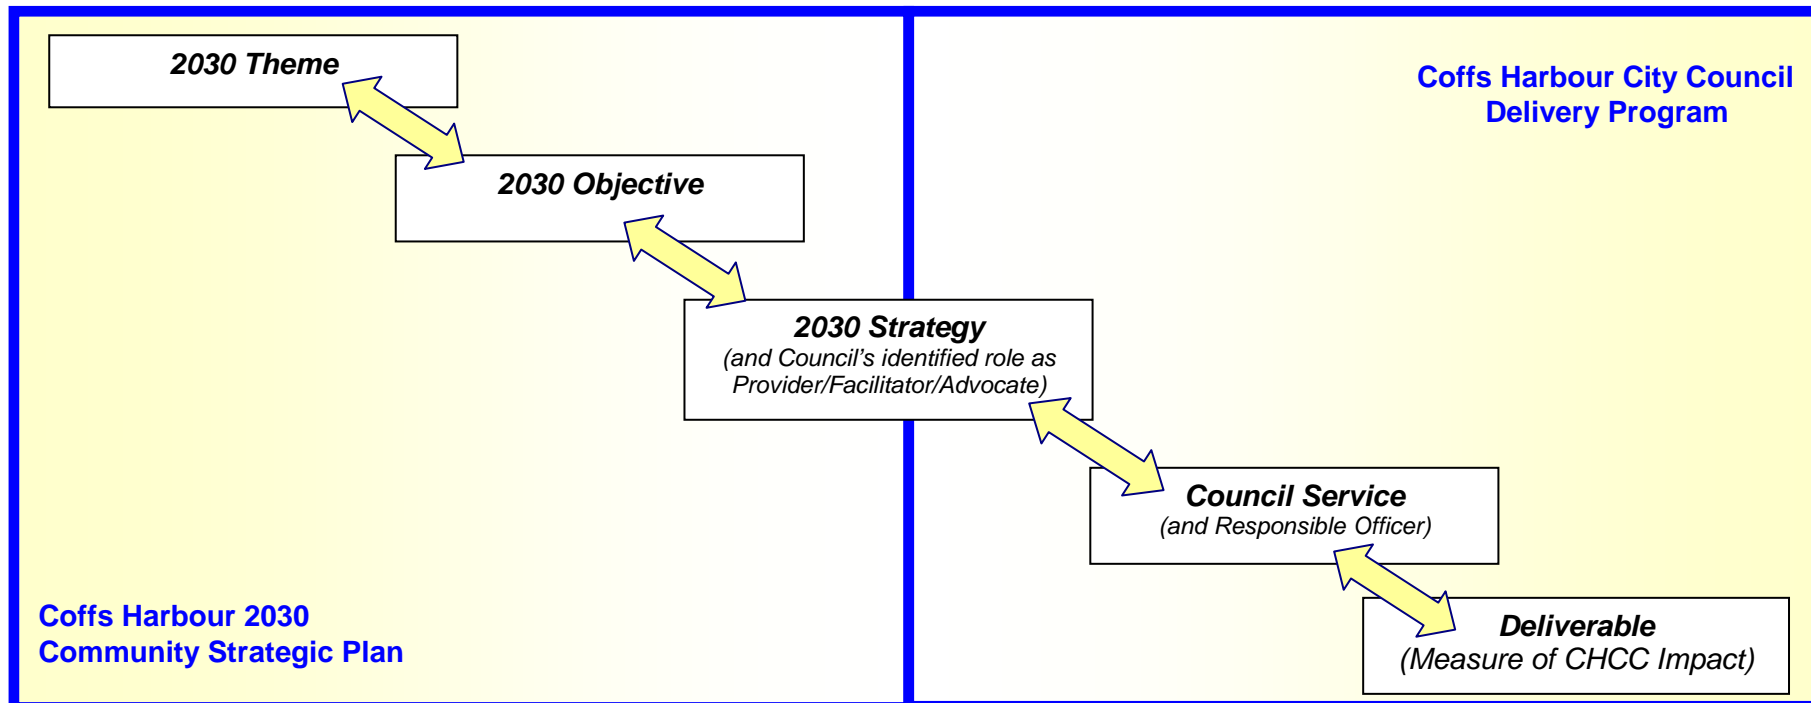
2030 Theme

2030 Objective

2030 Strategy
(and Council's identified role as Provider/Facilitator/Advocate)

Coffs Harbour City Council
Delivery Program

Council Service
(and Responsible Officer)

Deliverable
(Measure of CHCC Impact)

Coffs Harbour 2030
Community Strategic Plan